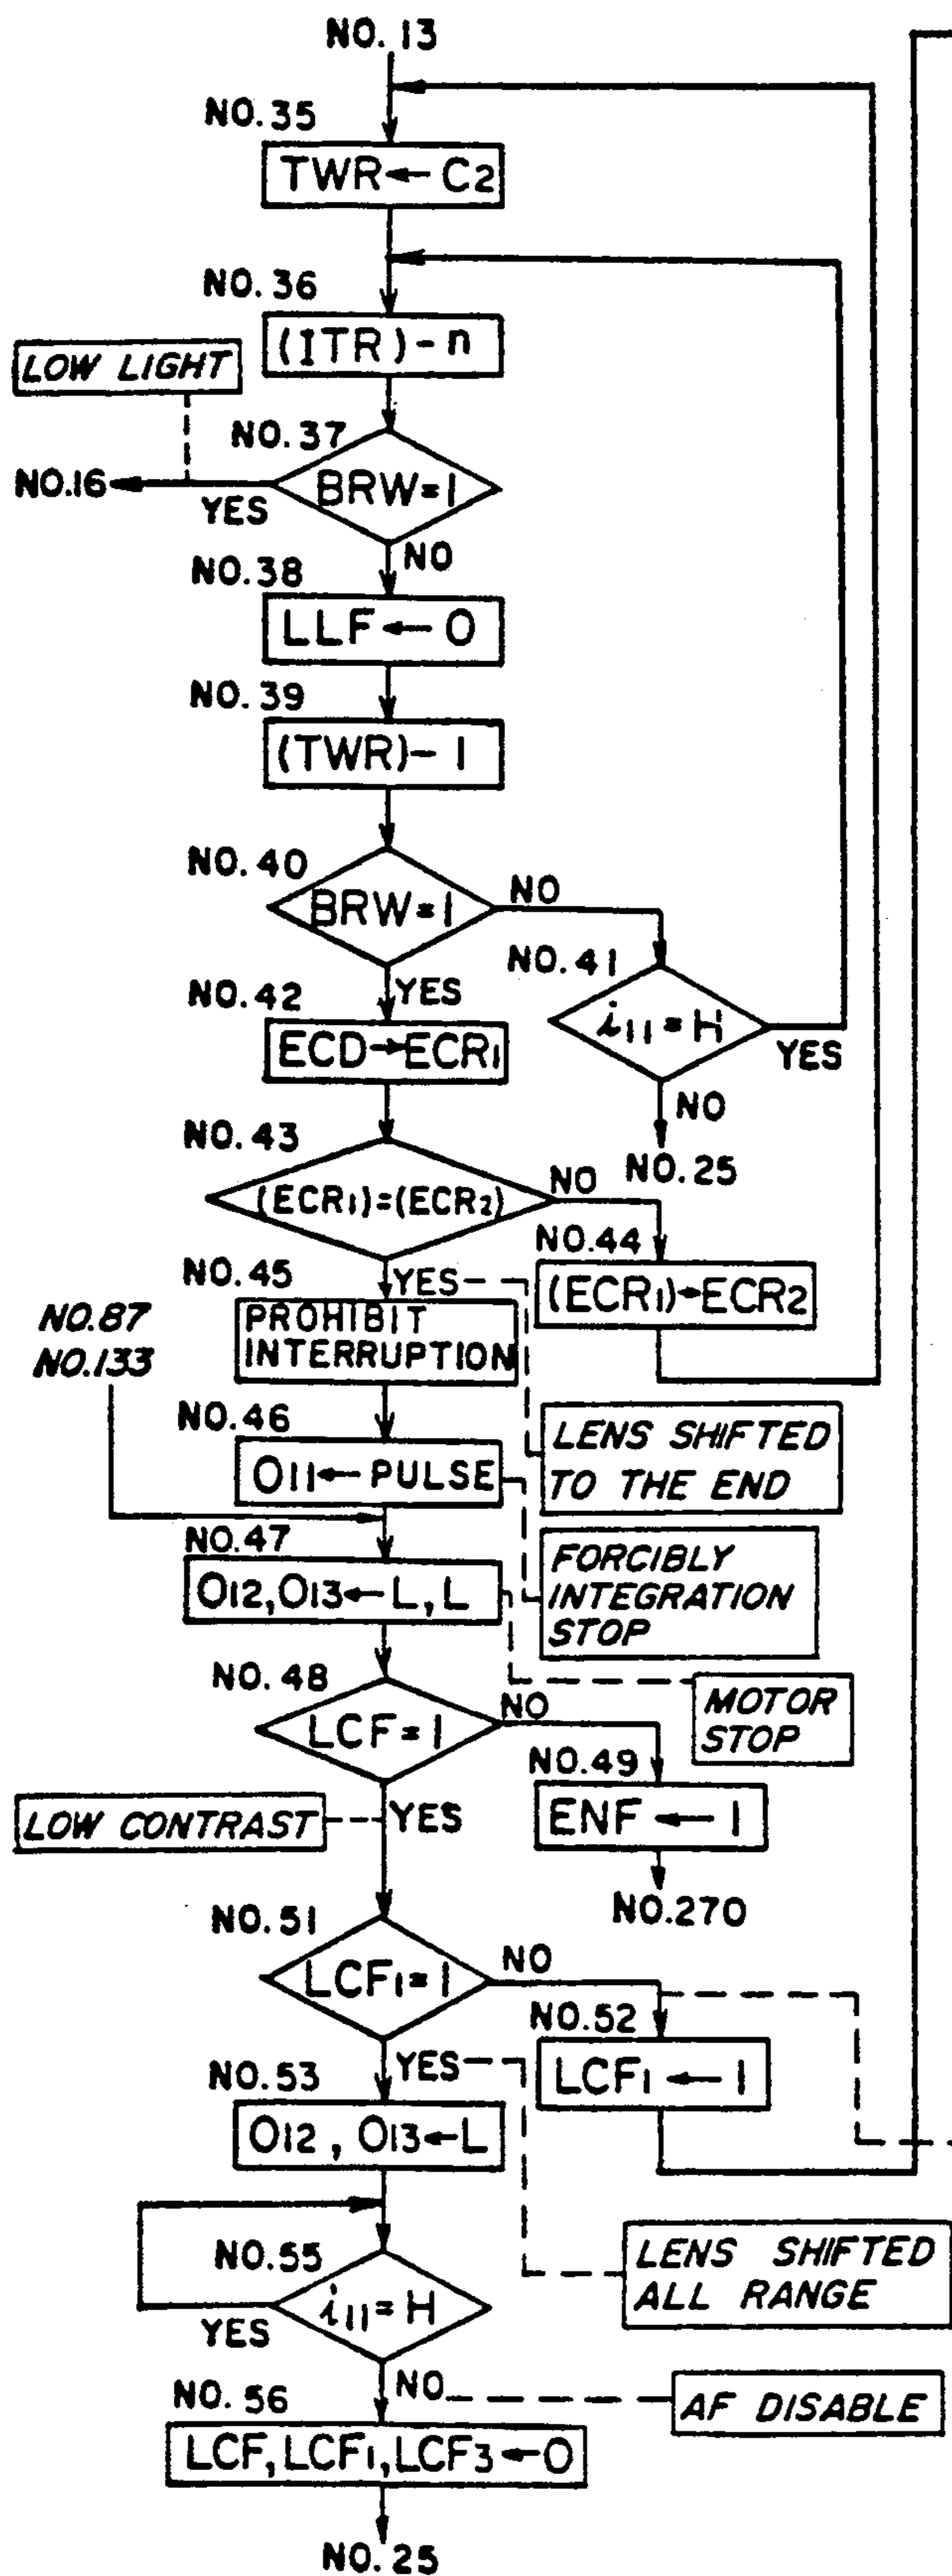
NO. 13

NO. 35
TWR ← $C_2$

NO. 36
(ITR) - n

LOW LIGHT

NO. 37
NO.16 ← YES
BRW = 1
NO

NO. 38
LLF ← 0

NO. 39
(TWR) - 1

NO. 40
BRW = 1
NO
YES

NO. 41
$i_{11}$ = H
YES
NO
NO. 25

NO. 42
ECD → $ECR_1$

NO. 43
$(ECR_1) = (ECR_2)$
NO
YES

NO. 44
$(ECR_1) → ECR_2$

NO. 45
PROHIBIT INTERRUPTION

NO.87
NO.133

NO. 46
$O_{11}$ ← PULSE

LENS SHIFTED TO THE END

NO. 47
$O_{12}, O_{13}$ ← L, L

FORCIBLY INTEGRATION STOP

MOTOR STOP

NO. 48
LCF = 1
NO
YES

NO. 49
ENF ← 1
NO.270

LOW CONTRAST

NO. 51
$LCF_1$ = 1
NO
YES

NO. 52
$LCF_1$ ← 1

NO. 53
$O_{12}, O_{13}$ ← L

LENS SHIFTED ALL RANGE

NO. 55
$i_{11}$ = H
YES
NO

AF DISABLE

NO. 56
LCF, $LCF_1$, $LCF_3$ ← 0

NO. 25